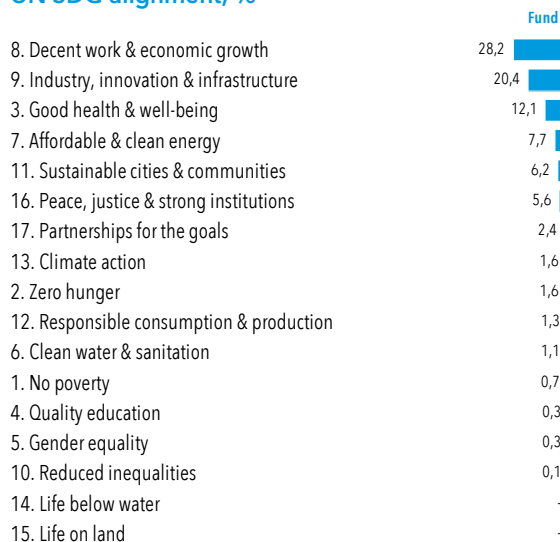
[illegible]

Fund

| | |
|---|---|
| 8. Decent work & economic growth | 28,2 |
| 9. Industry, innovation & infrastructure | 20,4 |
| 3. Good health & well-being | 12,1 |
| 7. Affordable & clean energy | 7,7 |
| 11. Sustainable cities & communities | 6,2 |
| 16. Peace, justice & strong institutions | 5,6 |
| 17. Partnerships for the goals | 2,4 |
| 13. Climate action | 1,6 |
| 2. Zero hunger | 1,6 |
| 12. Responsible consumption & production | 1,3 |
| 6. Clean water & sanitation | 1,1 |
| 1. No poverty | 0,7 |
| 4. Quality education | 0,3 |
| 5. Gender equality | 0,3 |
| 10. Reduced inequalities | 0,1 |
| 14. Life below water | - |
| 15. Life on land | - |